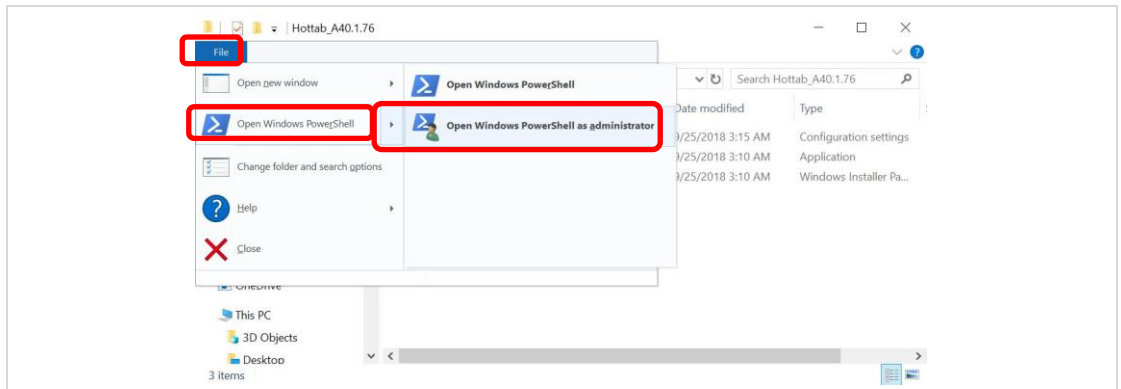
Hottab_A40.1.76

File

Open new window

Open Windows PowerShell

Change folder and search options

Help

Close

Open Windows PowerShell

Open Windows PowerShell as administrator

Search Hottab_A40.1.76

Date modified | Type
9/25/2018 3:15 AM | Configuration settings
9/25/2018 3:10 AM | Application
9/25/2018 3:10 AM | Windows Installer Pa...

OneDrive

This PC

3D Objects

Desktop

3 items